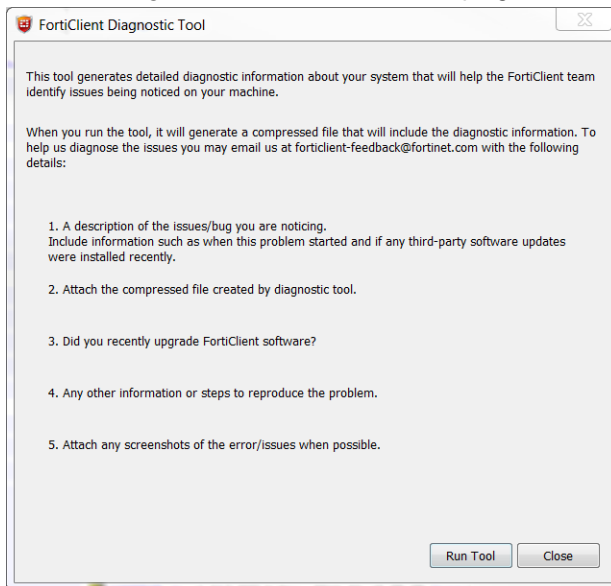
FortiClient Diagnostic Tool

This tool generates detailed diagnostic information about your system that will help the FortiClient team identify issues being noticed on your machine.

When you run the tool, it will generate a compressed file that will include the diagnostic information. To help us diagnose the issues you may email us at forticlient-feedback@fortinet.com with the following details:

1. A description of the issues/bug you are noticing.
Include information such as when this problem started and if any third-party software updates were installed recently.

2. Attach the compressed file created by diagnostic tool.

3. Did you recently upgrade FortiClient software?

4. Any other information or steps to reproduce the problem.

5. Attach any screenshots of the error/issues when possible.

Run Tool

Close